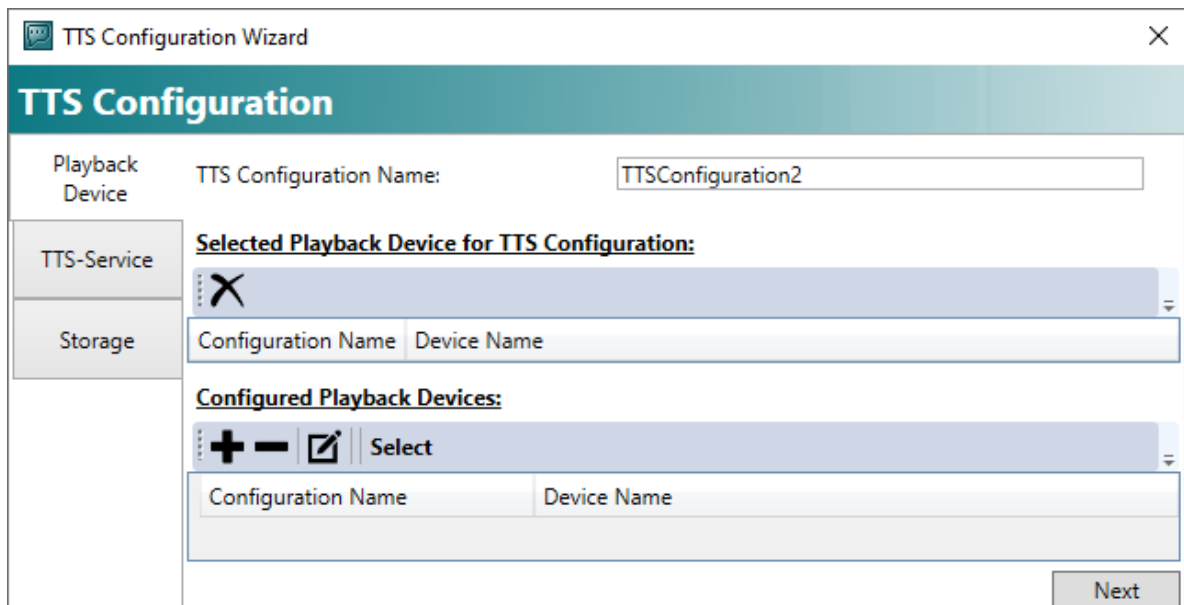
TTS Configuration Wizard

TTS Configuration

Playback Device

TTS-Service

Storage

TTS Configuration Name: TTSConfiguration2

Selected Playback Device for TTS Configuration:

| Configuration Name | Device Name |
|---|---|

Configured Playback Devices:

Select

| Configuration Name | Device Name |
|---|---|

Next